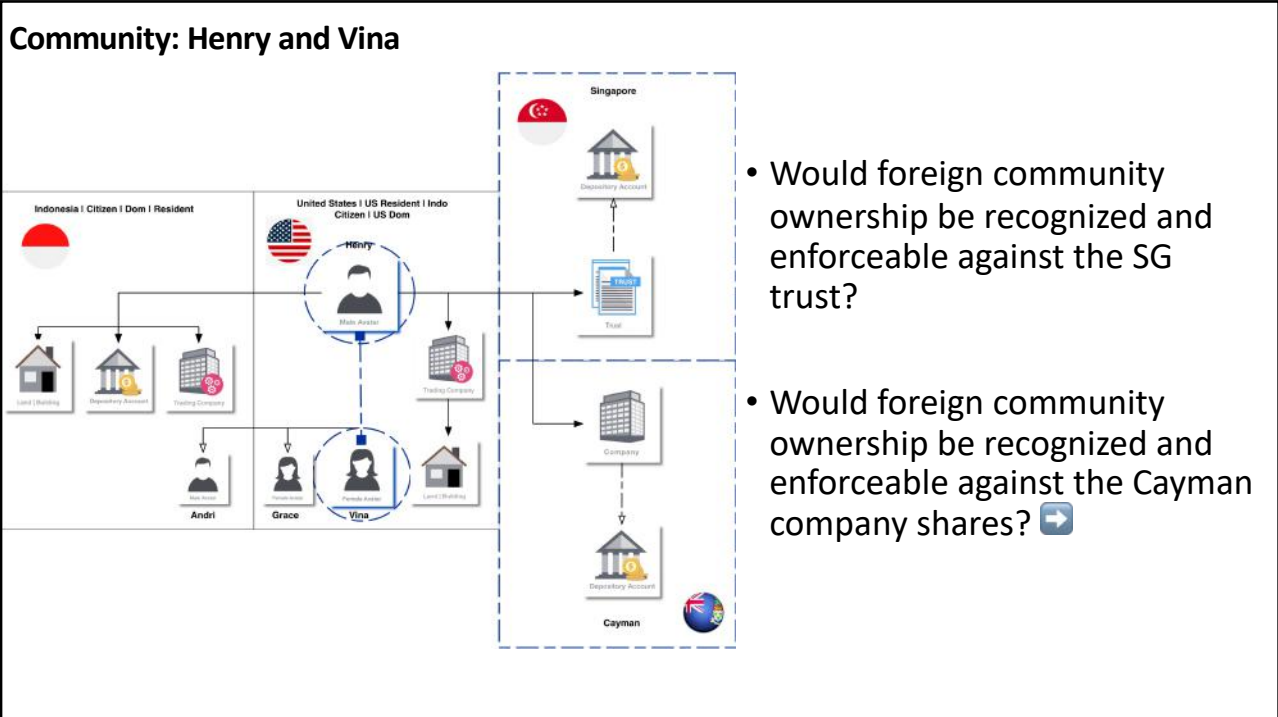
Community: Henry and Vina

Indonesia | Citizen | Dom | Resident

Land | Building

Depository Account

Trading Company

Male Avatar

Andri

United States | US Resident | Indo Citizen | US Dom

Henry

Male Avatar

Trading Company

Land | Building

Female Avatar

Grace

Female Avatar

Vina

Singapore

Depository Account

TRUST

Trust

Company

Depository Account

Cayman

• Would foreign community ownership be recognized and enforceable against the SG trust?

• Would foreign community ownership be recognized and enforceable against the Cayman company shares?